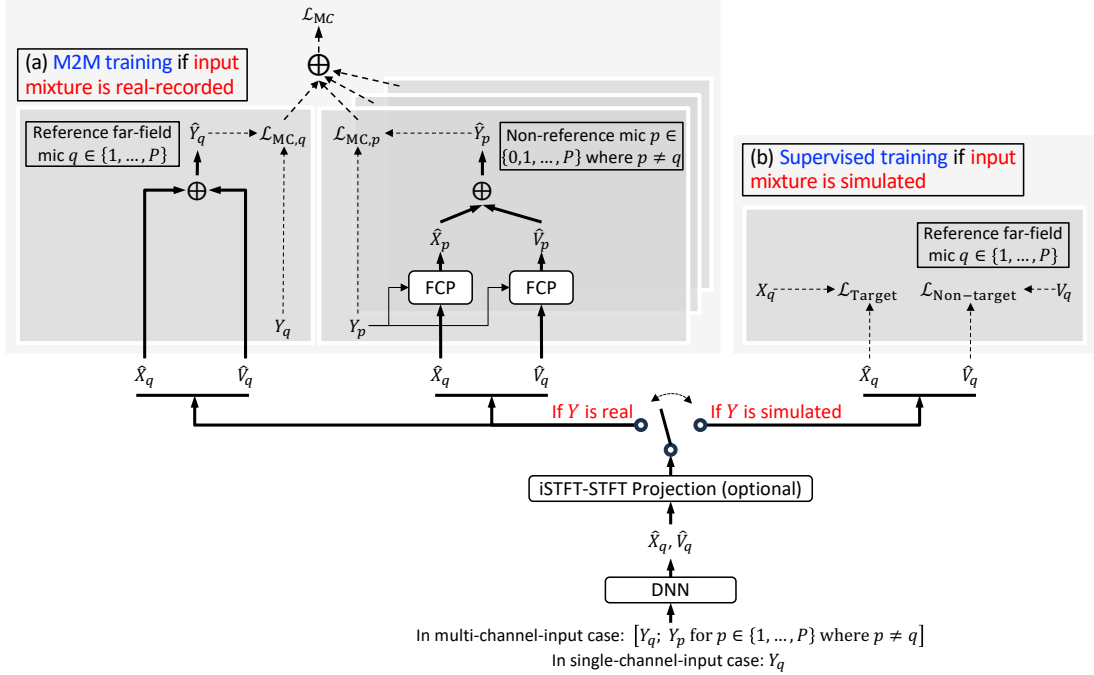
$\mathcal{L}_{\text{MC}}$

(a) M2M training if input mixture is real-recorded

Reference far-field mic $q \in \{1, \ldots, P\}$

$\hat{Y}_q$

$\mathcal{L}_{\text{MC},q}$

$Y_q$

$\hat{X}_q$ $\hat{V}_q$

$\mathcal{L}_{\text{MC},p}$

$\hat{Y}_p$

Non-reference mic $p \in \{0,1, \ldots, P\}$ where $p \neq q$

$\hat{X}_p$ $\hat{V}_p$

FCP FCP

$Y_p$

$\hat{X}_q$ $\hat{V}_q$

(b) Supervised training if input mixture is simulated

Reference far-field mic $q \in \{1, \ldots, P\}$

$X_q$ $\mathcal{L}_{\text{Target}}$ $\mathcal{L}_{\text{Non-target}}$ $V_q$

$\hat{X}_q$ $\hat{V}_q$

If $Y$ is real

If $Y$ is simulated

iSTFT-STFT Projection (optional)

$\hat{X}_q, \hat{V}_q$

DNN

In multi-channel-input case: $[Y_q;\ Y_p \text{ for } p \in \{1, \ldots, P\} \text{ where } p \neq q]$

In single-channel-input case: $Y_q$